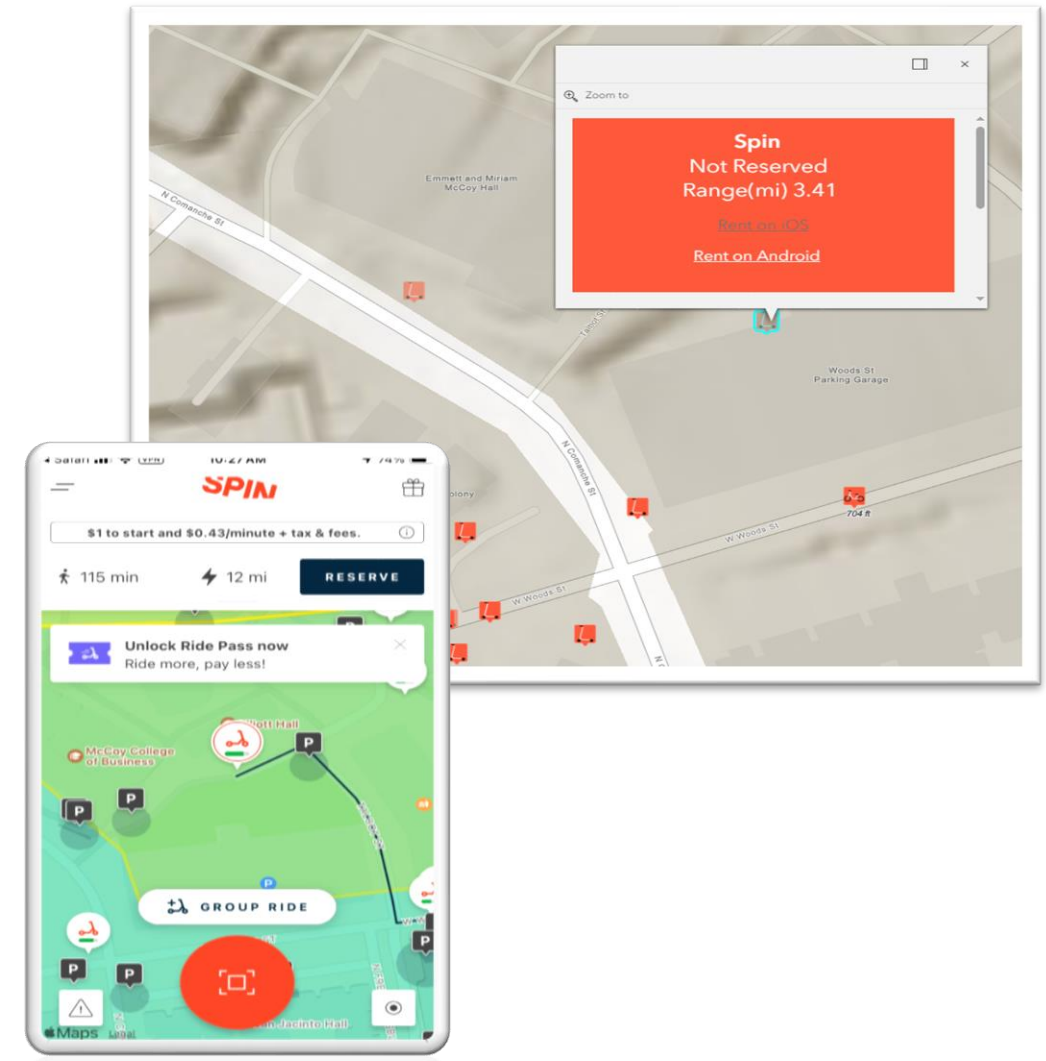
Zoom to

Spin
Not Reserved
Range(mi) 3.41

Rent on iOS

Rent on Android

Emmett and Miriam McCoy Hall

N Comanche St

Woods St Parking Garage

N Comanche St

704 ft

W Woods St

W Woods St

◂ Safari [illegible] 10:27 AM 74%

SPIN

$1 to start and $0.43/minute + tax & fees.

115 min

12 mi

RESERVE

Unlock Ride Pass now
Ride more, pay less!

McCoy College of Business

GROUP RIDE

Maps Legal

San Jacinto Hall